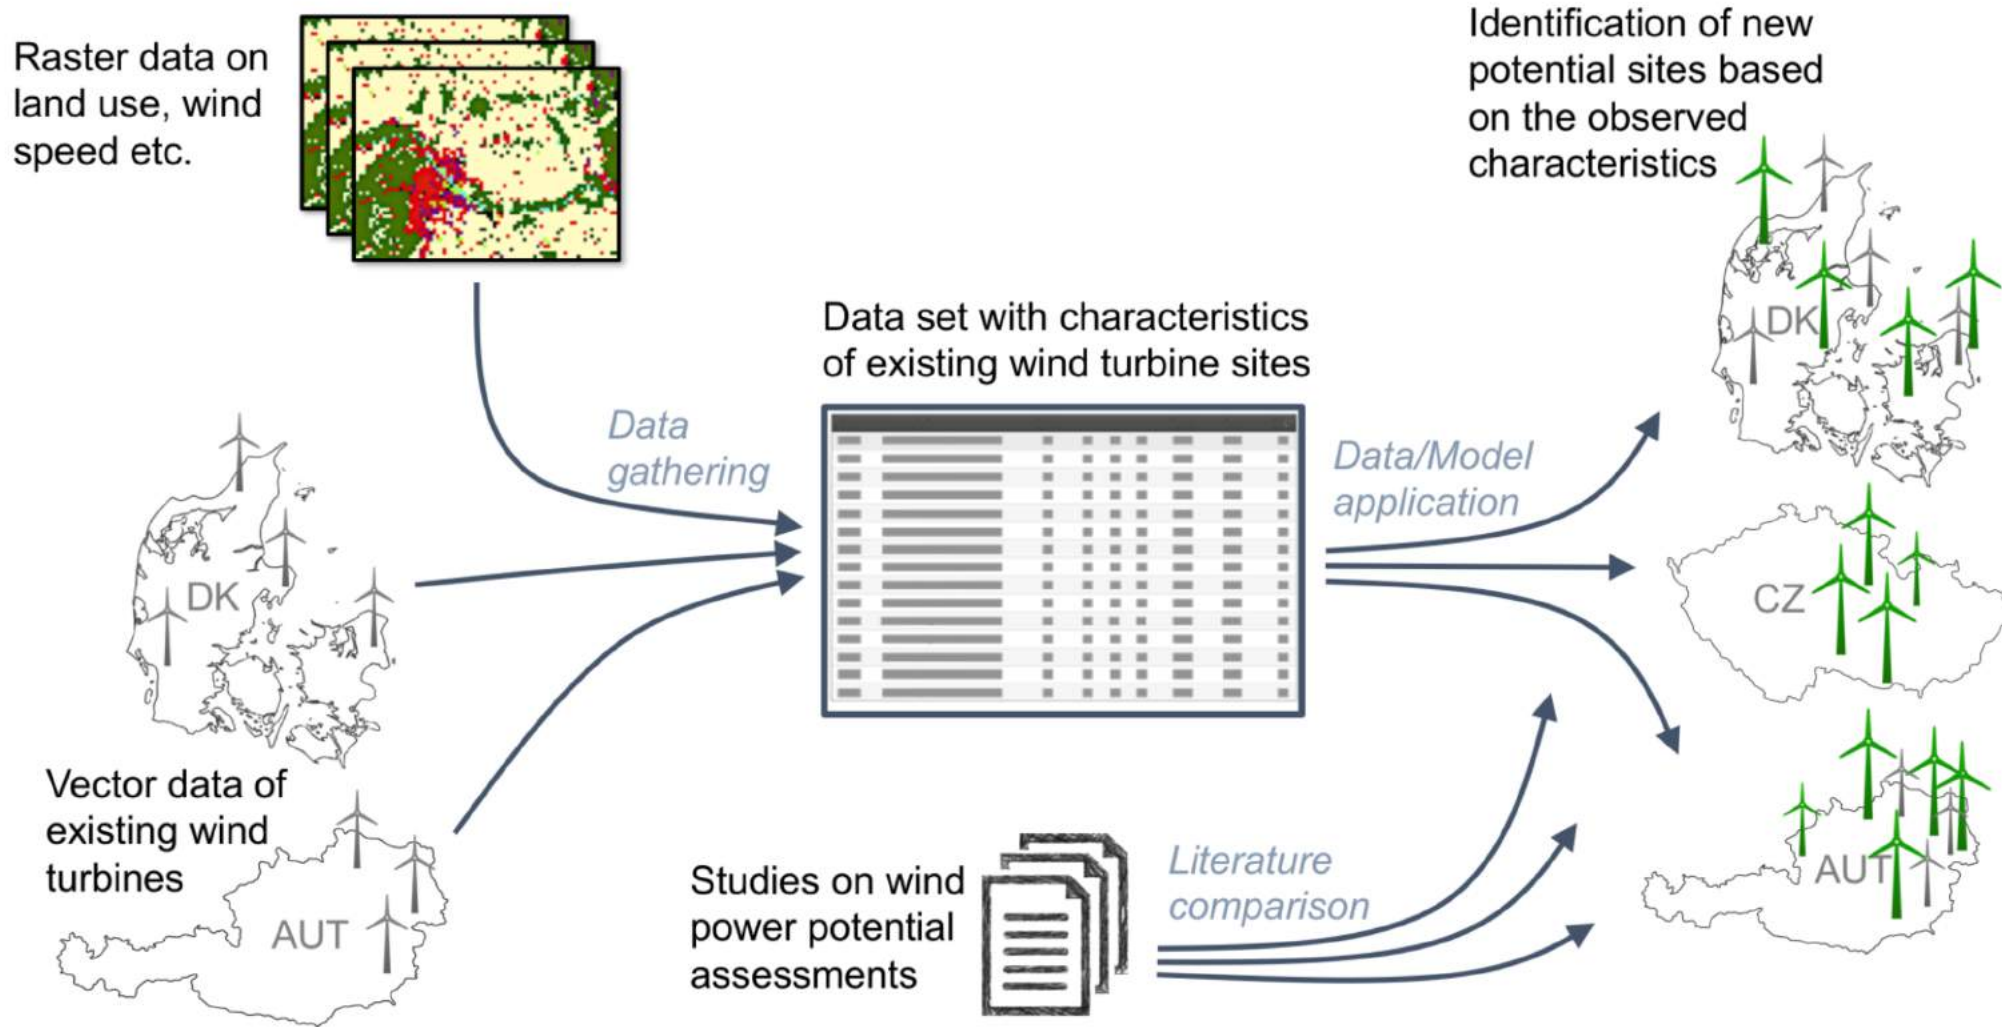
Raster data on land use, wind speed etc.

Identification of new potential sites based on the observed characteristics

Data set with characteristics of existing wind turbine sites

Data gathering

Data/Model application

DK

DK

CZ

Vector data of existing wind turbines

AUT

AUT

Studies on wind power potential assessments

Literature comparison